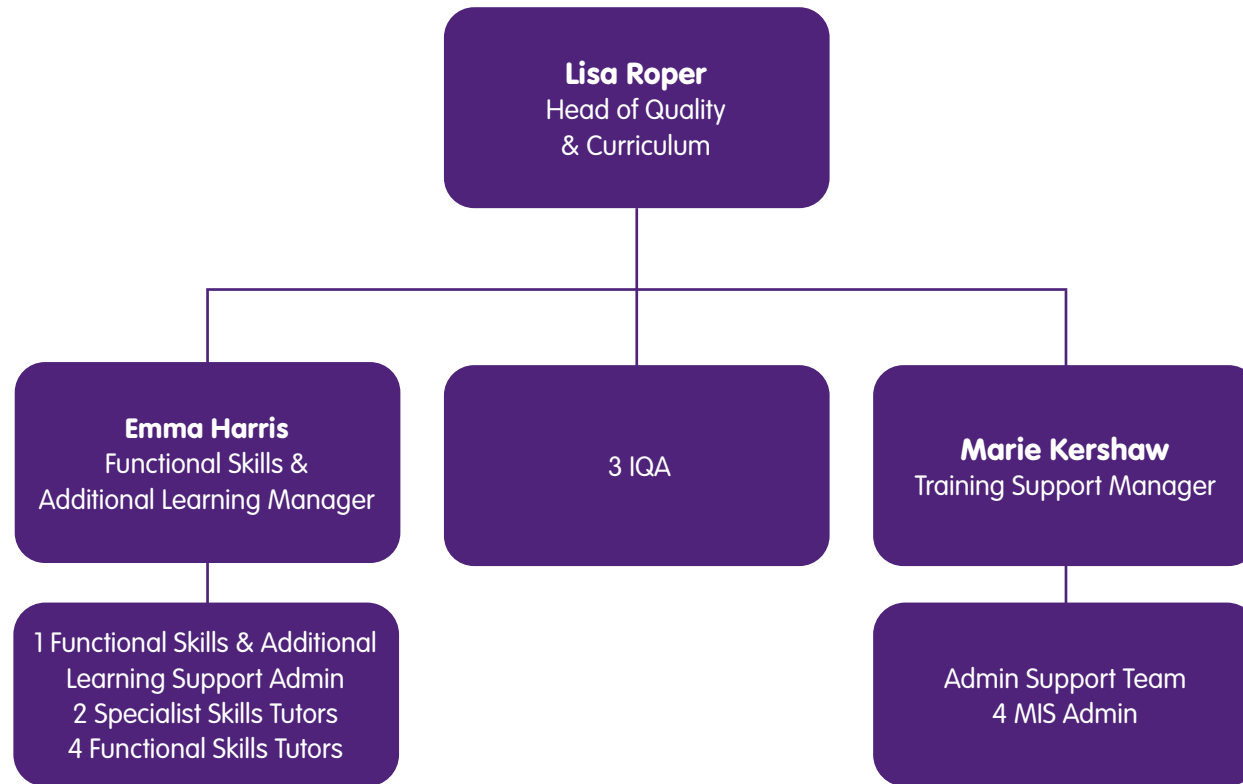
**Lisa Roper**
Head of Quality & Curriculum

**Emma Harris**
Functional Skills & Additional Learning Manager

3 IQA

**Marie Kershaw**
Training Support Manager

1 Functional Skills & Additional Learning Support Admin
2 Specialist Skills Tutors
4 Functional Skills Tutors

Admin Support Team
4 MIS Admin